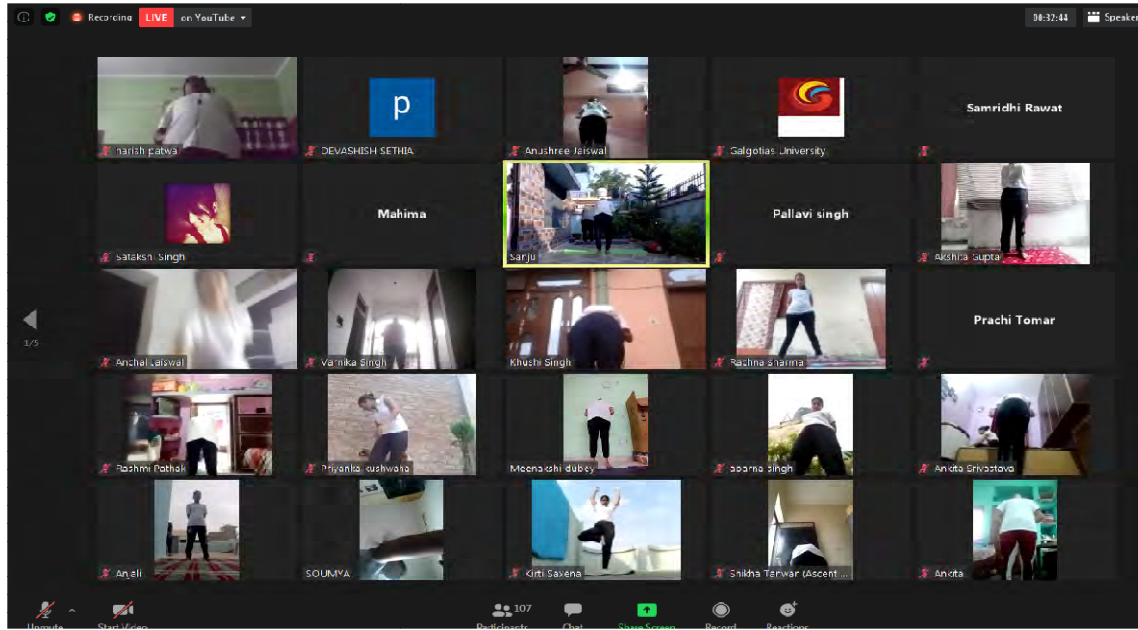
Recording LIVE on YouTube

00:32:44 Speaker

harish patwa
p
DEVASHISH SETHIA
Anushree Jaiswal
Galgotias University
Samridhi Rawat

Sakshi Singh
Mahima
Sarju
Pallavi singh
Akshita Gupta

1/5

Anchal Jaiswal
Vanika Singh
Khushi Singh
Rashna sharma
Prachi Tomar

Rashmi Pathak
Priyanka kushwaha
Meenakshi dubey
aparna singh
Ankita Srivastava

Anjali
SOUMYA
Kirti Saxena
Shikha Tanwar (Ascent ...
Ankita

Unmute
Start Video
107
Participants
Chat
Share Screen
Record
Reactions